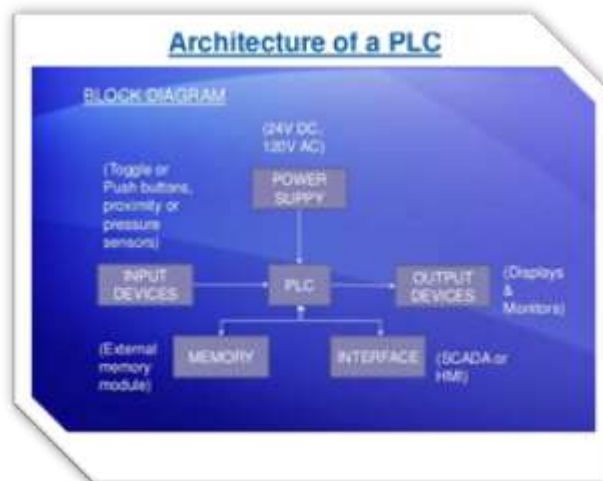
Architecture of a PLC

BLOCK DIAGRAM

(24V DC, 120V AC)

POWER SUPPY

(Toggle or Push buttons, proximity or pressure sensors)

INPUT DEVICES

PLC

OUTPUT DEVICES

(Displays & Monitors)

(External memory module)

MEMORY

INTERFACE

(SCADA or HMI)